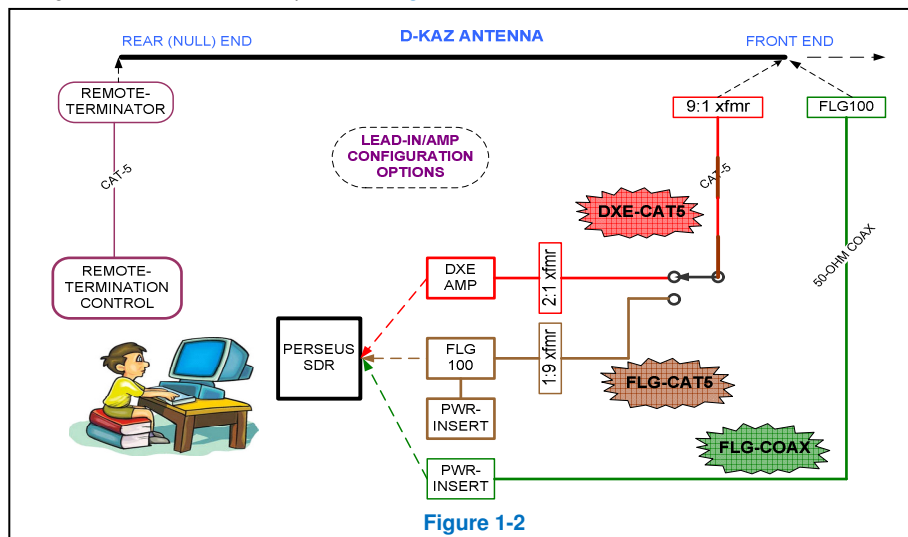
REAR (NULL) END

D-KAZ ANTENNA

FRONT END

REMOTE-TERMINATOR

CAT-5

REMOTE-TERMINATION CONTROL

LEAD-IN/AMP CONFIGURATION OPTIONS

9:1 xfmr

FLG100

CAT-5

DXE-CAT5

50-OHM COAX

DXE AMP

2:1 xfmr

PERSEUS SDR

FLG 100

1:9 xfmr

FLG-CAT5

PWR-INSERT

FLG-COAX

PWR-INSERT

Figure 1-2